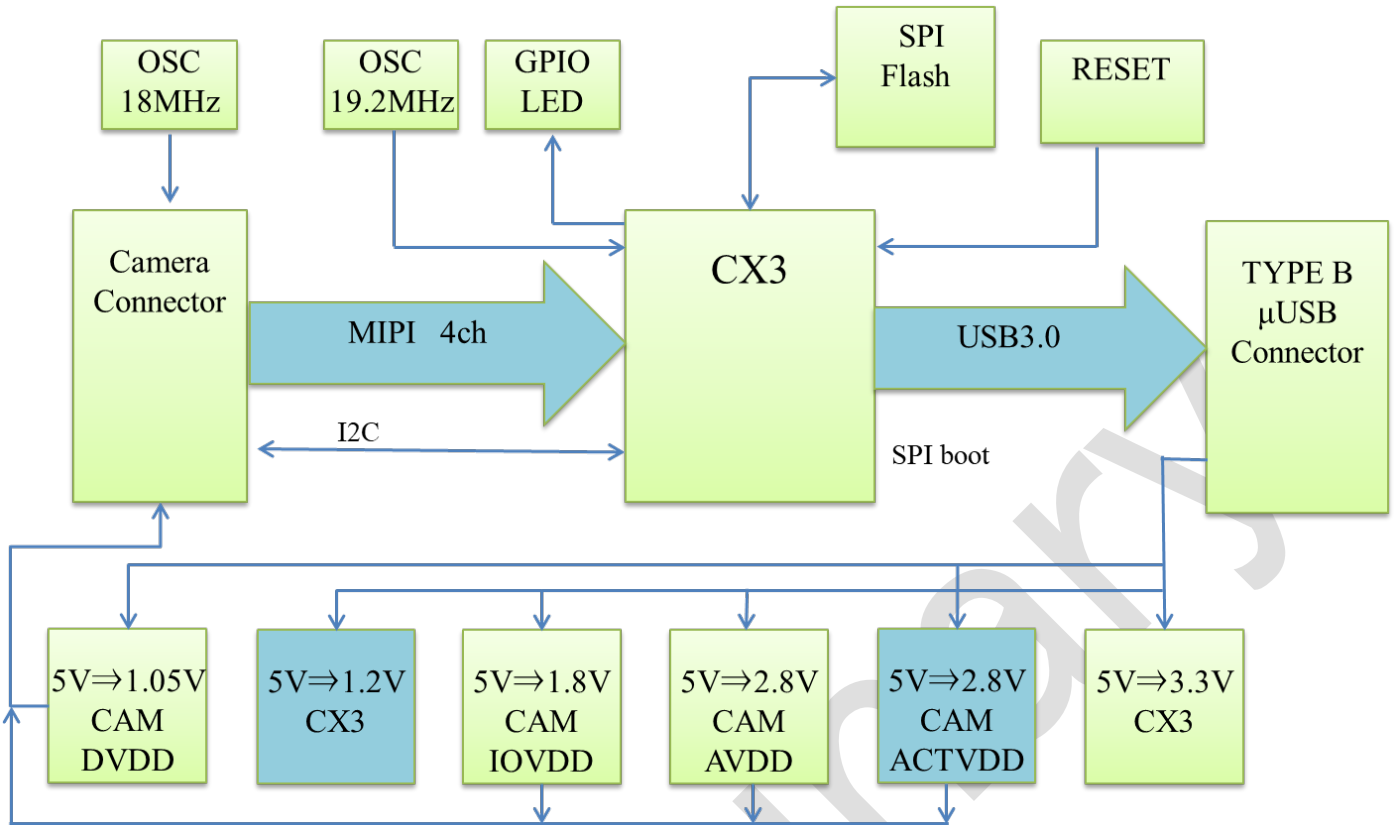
OSC 18MHz

OSC 19.2MHz

GPIO LED

SPI Flash

RESET

Camera Connector

CX3

TYPE B µUSB Connector

MIPI 4ch

USB3.0

I2C

SPI boot

5V⇒1.05V CAM DVDD

5V⇒1.2V CX3

5V⇒1.8V CAM IOVDD

5V⇒2.8V CAM AVDD

5V⇒2.8V CAM ACTVDD

5V⇒3.3V CX3